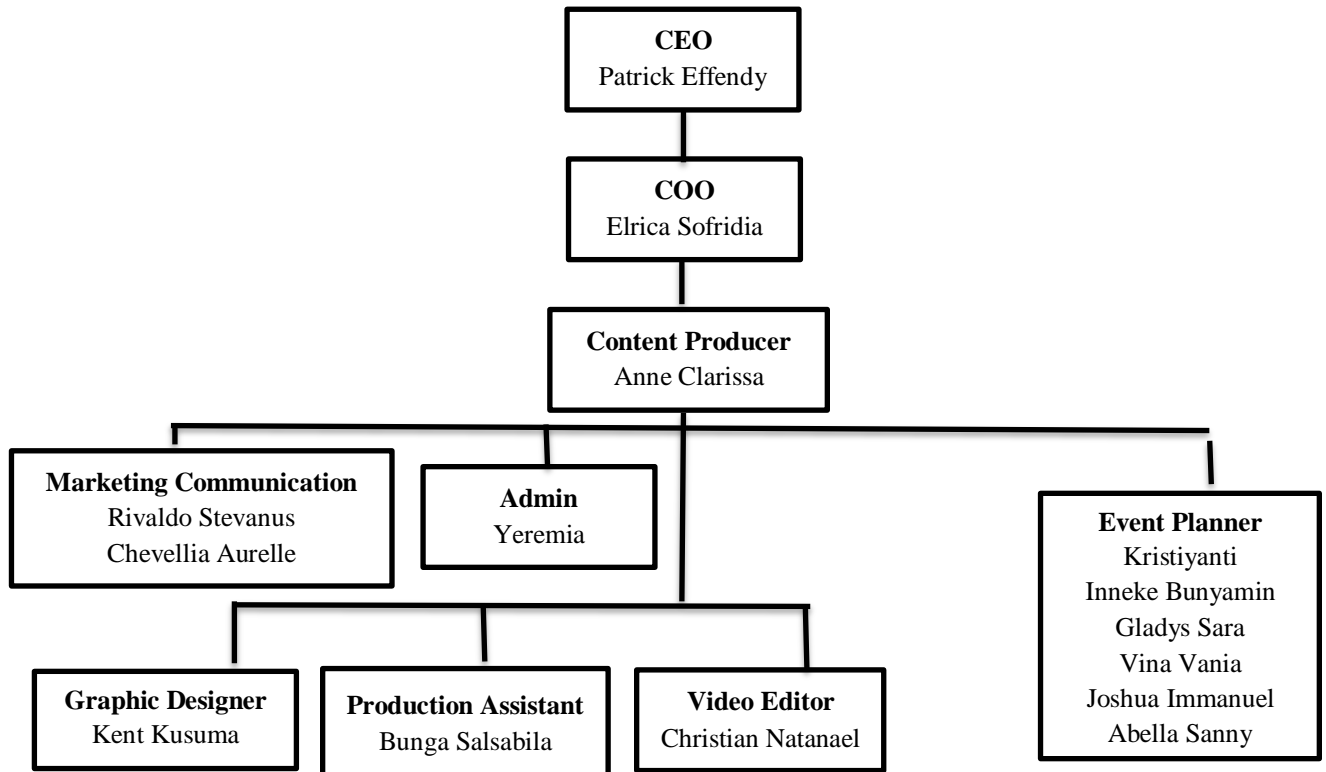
**CEO**
Patrick Effendy

**COO**
Elrica Sofridia

**Content Producer**
Anne Clarissa

**Marketing Communication**
Rivaldo Stevanus
Chevellia Aurelle

**Admin**
Yeremia

**Event Planner**
Kristiyanti
Inneke Bunyamin
Gladys Sara
Vina Vania
Joshua Immanuel
Abella Sanny

**Graphic Designer**
Kent Kusuma

**Production Assistant**
Bunga Salsabila

**Video Editor**
Christian Natanael